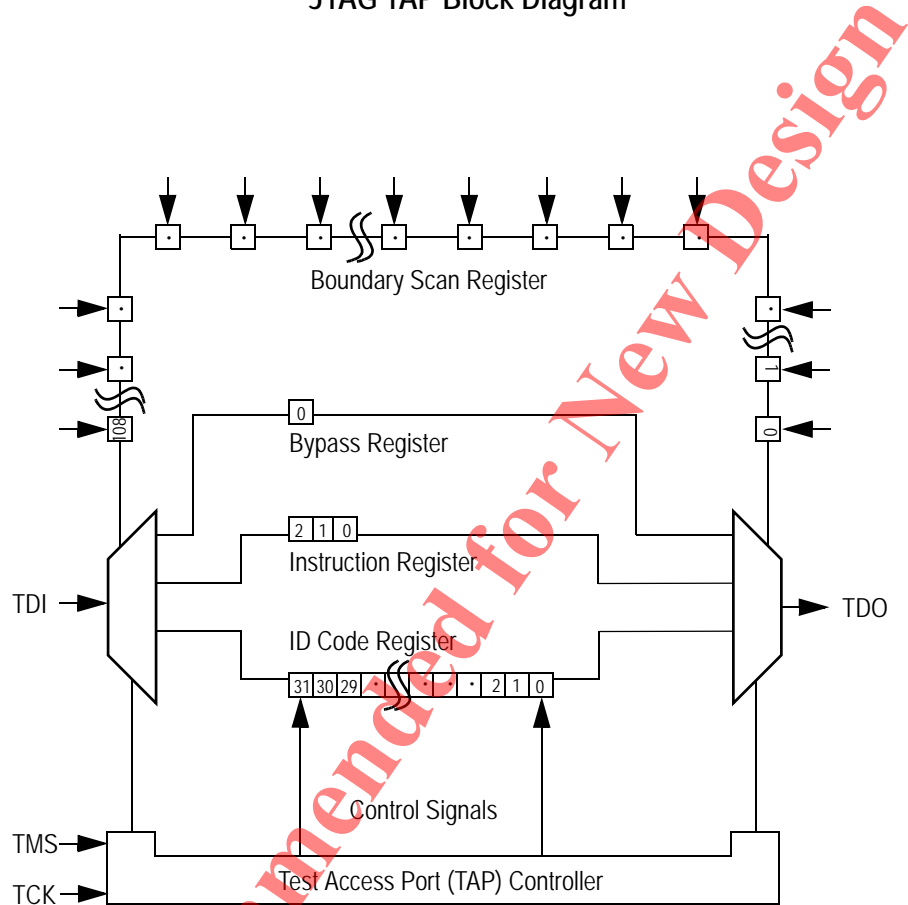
JTAG TAP Block Diagram

Boundary Scan Register

108

1

0

0

Bypass Register

2 1 0

Instruction Register

TDI

TDO

ID Code Register

31 30 29 · · · 2 1 0

Control Signals

TMS

TCK

Test Access Port (TAP) Controller

mmended for New Design